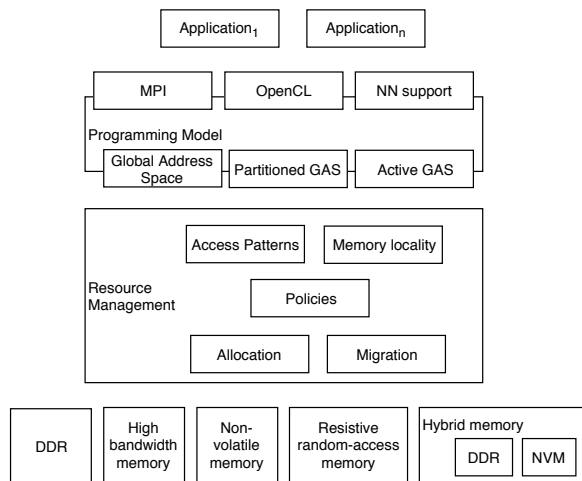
Application$_1$

Application$_n$

MPI

OpenCL

NN support

Programming Model

Global Address Space

Partitioned GAS

Active GAS

Access Patterns

Memory locality

Resource Management

Policies

Allocation

Migration

DDR

High bandwidth memory

Non-volatile memory

Resistive random-access memory

Hybrid memory

DDR

NVM